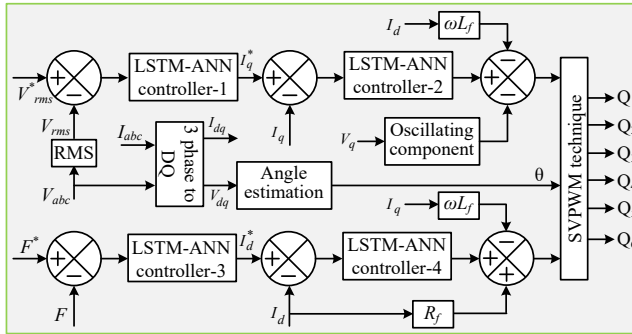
$I_d$
$\omega L_f$
$V^*_{rms}$
+
−
LSTM-ANN controller-1
$I^*_q$
+
−
LSTM-ANN controller-2
+
−
−
SVPWM technique
Q1
Q2
Q3
Q4
Q5
Q6
$V_{rms}$
$I_{abc}$
3 phase to DQ
$I_{dq}$
$I_q$
$V_q$
Oscillating component
RMS
$V_{abc}$
$V_{dq}$
Angle estimation
θ
$I_q$
$\omega L_f$
$F^*$
+
−
LSTM-ANN controller-3
$I^*_d$
+
−
LSTM-ANN controller-4
−
+
+
$F$
$I_d$
$R_f$